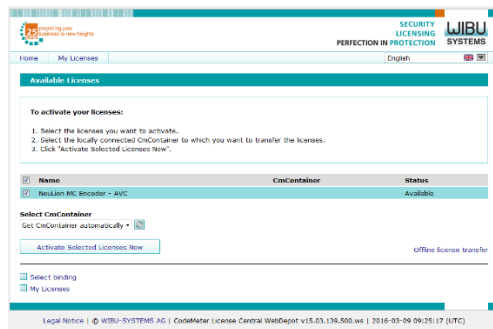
25 propelling your business to new heights

SECURITY
LICENSING
PERFECTION IN PROTECTION

WIBU SYSTEMS

Home | My Licenses

English

Available Licenses

To activate your licenses:

1. Select the licenses you want to activate.
2. Select the locally connected CmContainer to which you want to transfer the licenses.
3. Click "Activate Selected Licenses Now".

| | Name | CmContainer | Status |
|---|---|---|---|
| ☑ | NeuLion MC Encoder - AVC | | Available |

Select CmContainer
Get CmContainer automatically

Activate Selected Licenses Now

Offline license transfer

Select binding
My Licenses

Legal Notice | © WIBU-SYSTEMS AG | CodeMeter License Central WebDepot v15.03.139.500.ws | 2016-03-09 09:25:17 (UTC)